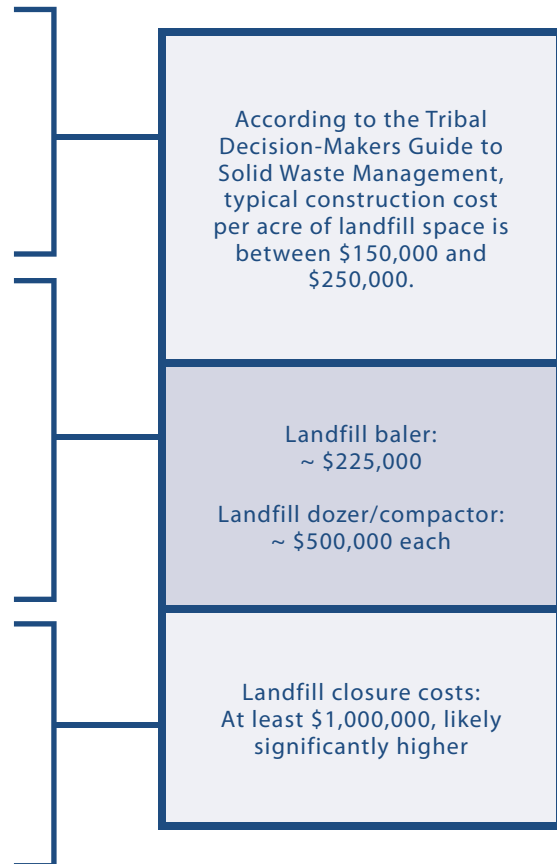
According to the Tribal Decision-Makers Guide to Solid Waste Management, typical construction cost per acre of landfill space is between \$150,000 and \$250,000.

Landfill baler:
~ \$225,000

Landfill dozer/compactor:
~ \$500,000 each

Landfill closure costs:
At least \$1,000,000, likely significantly higher